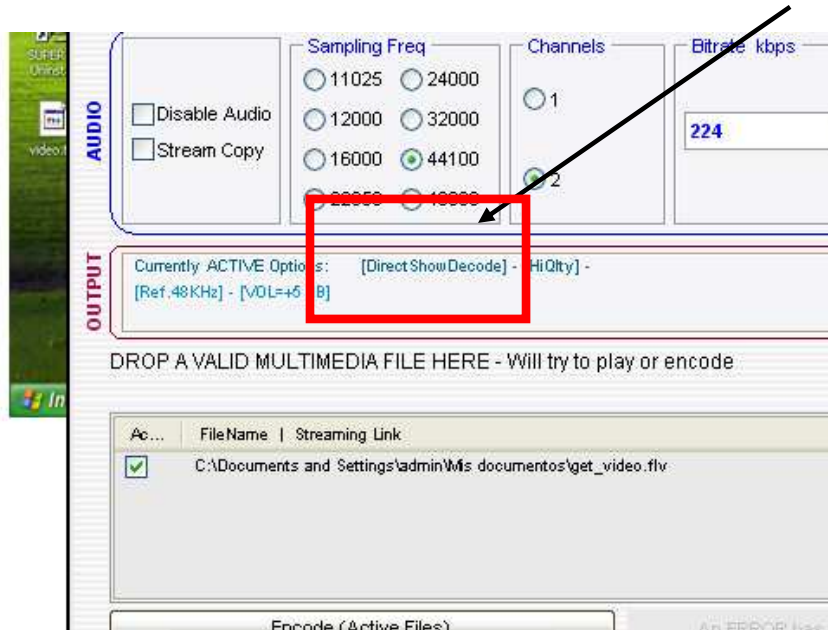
SUPER
Uninst

video.f

In

AUDIO

Disable Audio
Stream Copy

Sampling Freq
11025
24000
12000
32000
16000
44100
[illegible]
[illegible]

Channels
1
2

Bitrate kbps
224

OUTPUT

Currently ACTIVE Options: [DirectShowDecode] - [HiQlty] - [Ref.48KHz] - [VOL=+5 dB]

DROP A VALID MULTIMEDIA FILE HERE - Will try to play or encode

| Ac... | FileName \| Streaming Link |
|---|---|
| ✓ | C:\Documents and Settings\admin\Mis documentos\get_video.flv |

Encode (Active Files)

An ERROR has